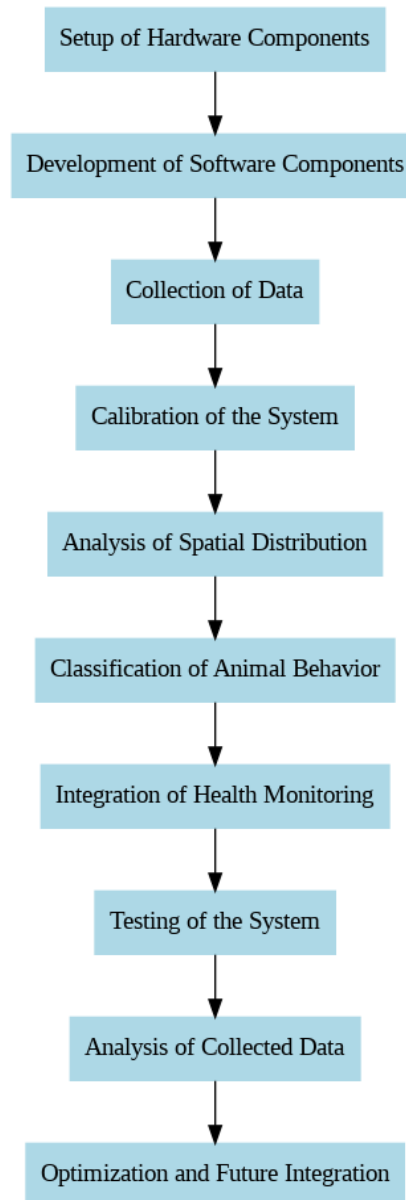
Setup of Hardware Components

Development of Software Components

Collection of Data

Calibration of the System

Analysis of Spatial Distribution

Classification of Animal Behavior

Integration of Health Monitoring

Testing of the System

Analysis of Collected Data

Optimization and Future Integration